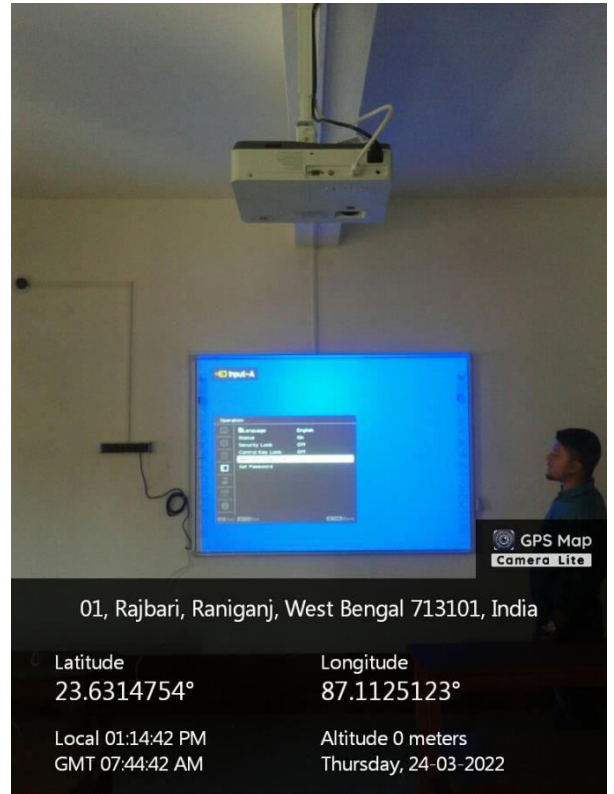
Input-A

Operation
Language English
Status On
Security Lock Off
Control Key Lock Off
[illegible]
Set Password

GPS Map Camera Lite

01, Rajbari, Raniganj, West Bengal 713101, India

Latitude
23.6314754°

Longitude
87.1125123°

Local 01:14:42 PM
GMT 07:44:42 AM

Altitude 0 meters
Thursday, 24-03-2022